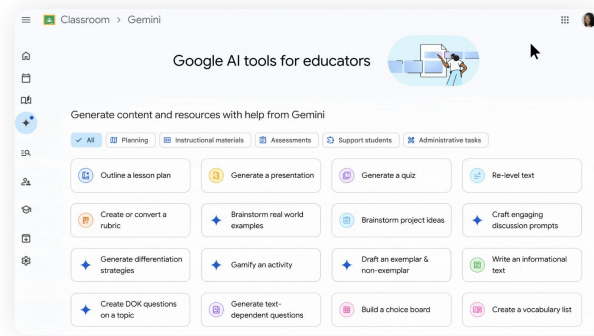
Classroom > Gemini

Google AI tools for educators

Generate content and resources with help from Gemini

All | Planning | Instructional materials | Assessments | Support students | Administrative tasks

| | | | |
|---|---|---|---|
| Outline a lesson plan | Generate a presentation | Generate a quiz | Re-level text |
| Create or convert a rubric | Brainstorm real world examples | Brainstorm project ideas | Craft engaging discussion prompts |
| Generate differentiation strategies | Gamify an activity | Draft an exemplar & non-exemplar | Write an informational text |
| Create DOK questions on a topic | Generate text-dependent questions | Build a choice board | Create a vocabulary list |